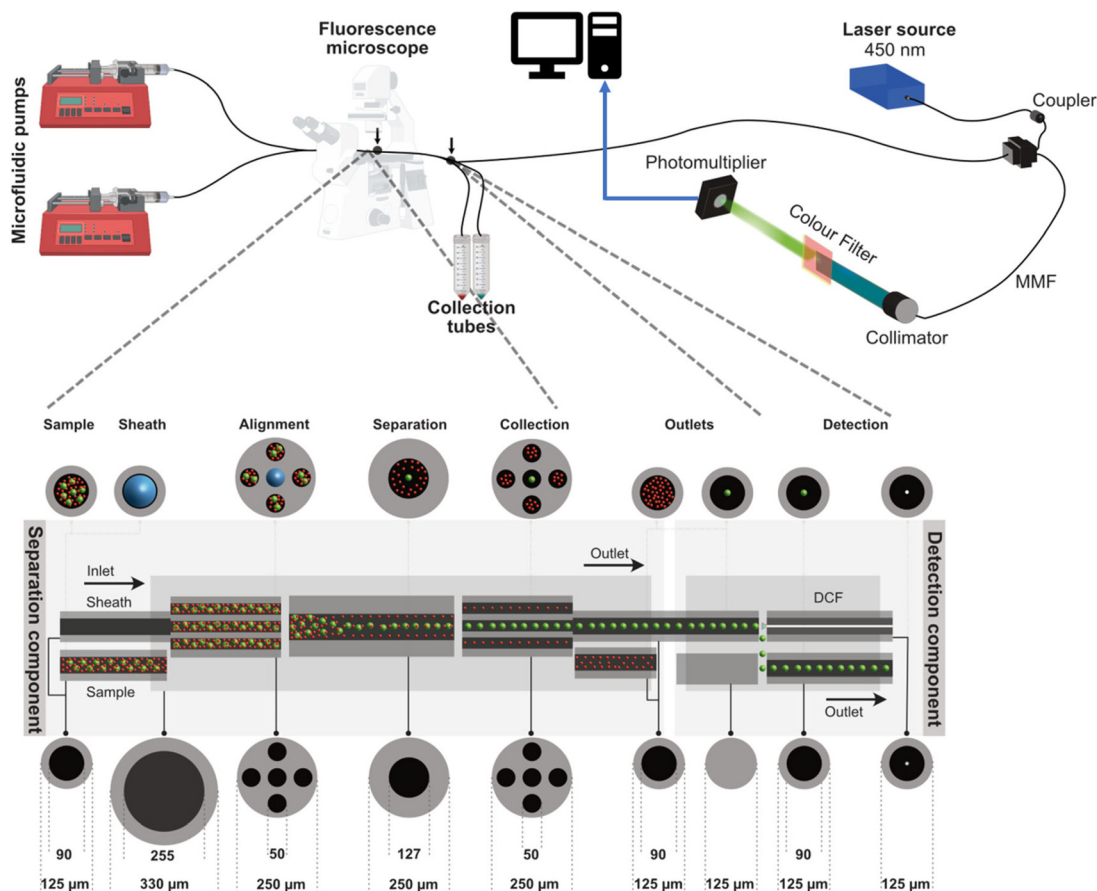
Microfluidic pumps

Fluorescence microscope

Laser source
450 nm

Coupler

Photomultiplier

Colour Filter

MMF

Collimator

Collection tubes

Sample Sheath Alignment Separation Collection Outlets Detection

Separation component

Detection component

Inlet

Sheath

Sample

Outlet

DCF

Outlet

90
125 µm

255
330 µm

50
250 µm

127
250 µm

50
250 µm

90
125 µm

125 µm

90
125 µm

125 µm